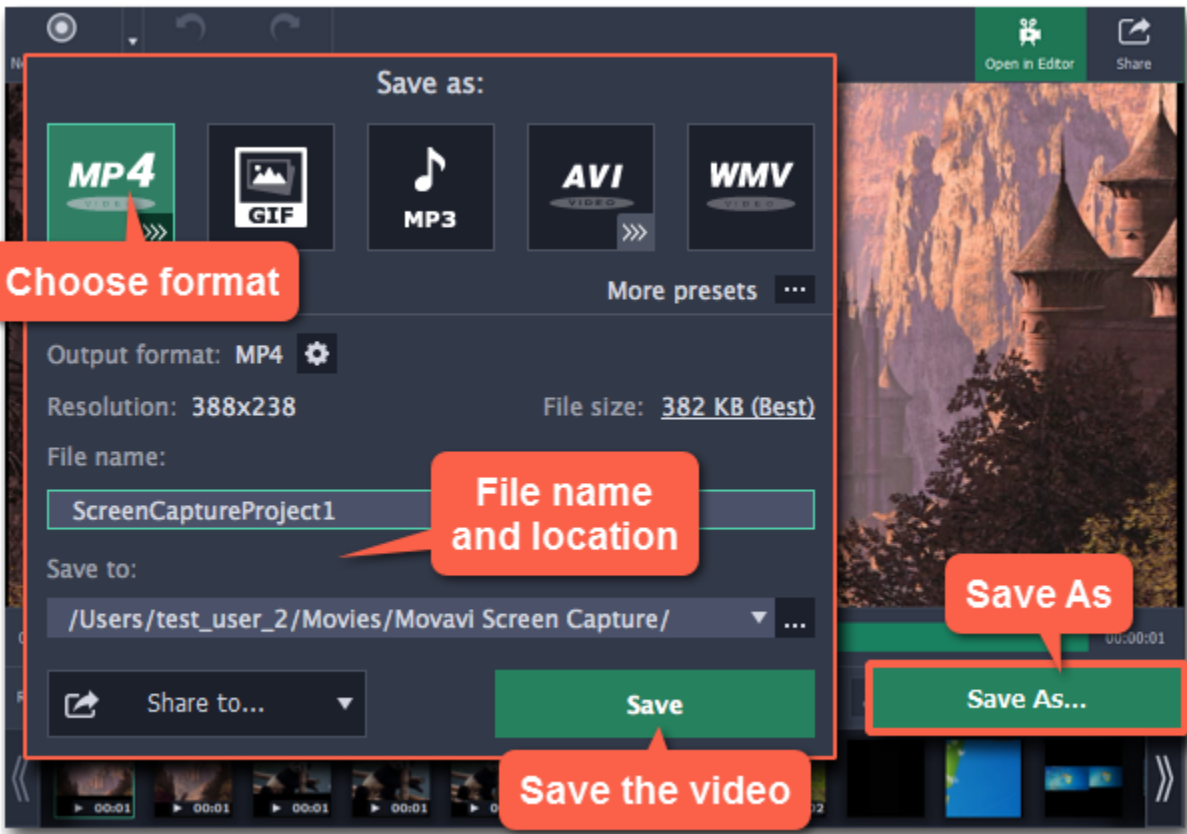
Open in Editor

Share

Save as:

MP4
VIDEO

GIF

MP3

AVI
VIDEO

WMV
VIDEO

Choose format

More presets

Output format: MP4

Resolution: 388x238

File size: 382 KB (Best)

File name:

ScreenCaptureProject1

File name and location

Save to:

/Users/test_user_2/Movies/Movavi Screen Capture/

Save As

00:00:01

Share to...

Save

Save As...

Save the video

00:01

00:01

00:01

00:01